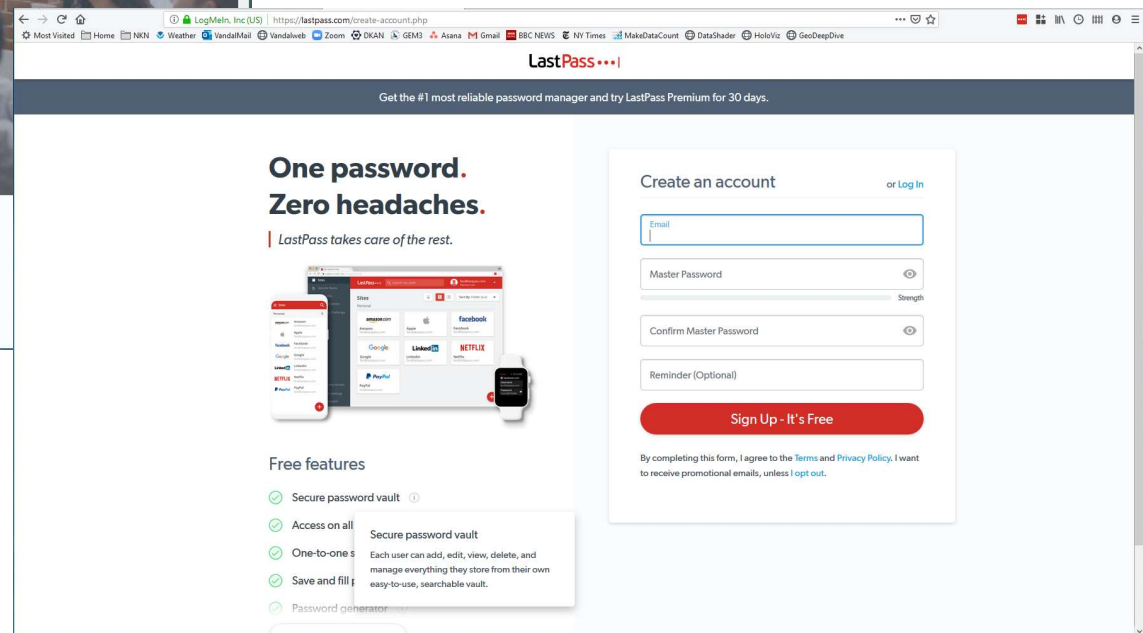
LogMeIn, Inc (US) | https://lastpass.com/create-account.php

Most Visited Home NKN Weather VandalMail Vandalweb Zoom DKAN GEM3 Asana Gmail BBC NEWS NY Times MakeDataCount DataShader HoloViz GeoDeepDive

LastPass•••|

Get the #1 most reliable password manager and try LastPass Premium for 30 days.

One password.
Zero headaches.

LastPass takes care of the rest.

Sites
amazon.com
Apple
facebook
Google
LinkedIn
NETFLIX
PayPal

Free features

Secure password vault

Access on all

One-to-one s

Save and fill p

Password generator

Secure password vault

Each user can add, edit, view, delete, and manage everything they store from their own easy-to-use, searchable vault.

Create an account

or Log In

Email

Master Password

Strength

Confirm Master Password

Reminder (Optional)

Sign Up - It's Free

By completing this form, I agree to the Terms and Privacy Policy. I want to receive promotional emails, unless I opt out.